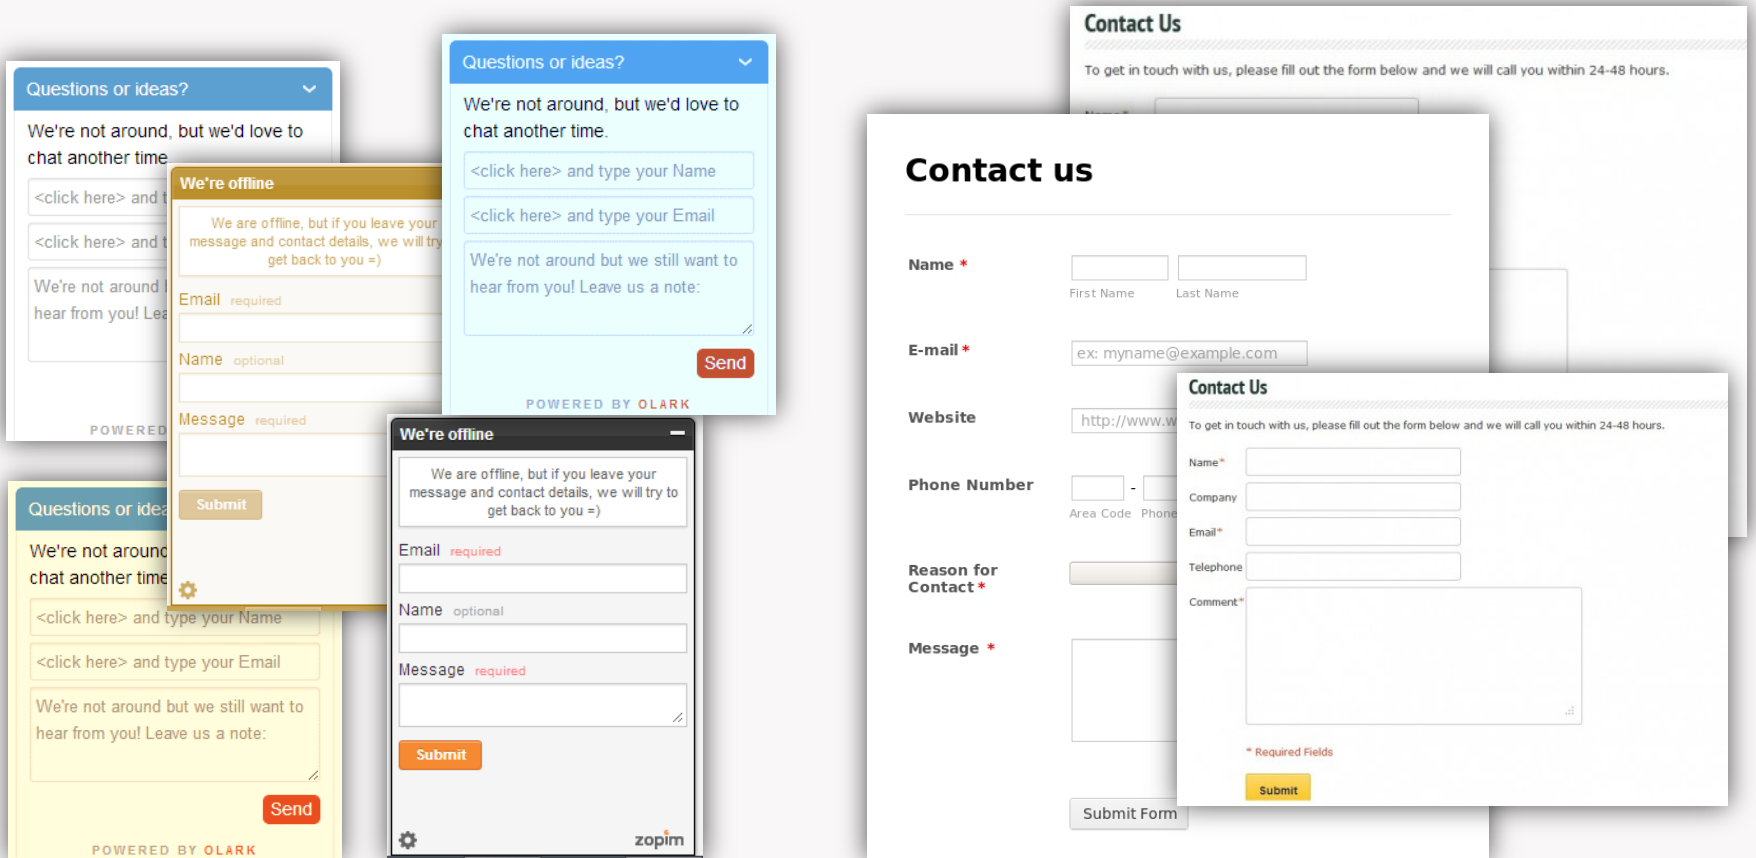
Questions or ideas?

We're not around, but we'd love to chat another time.

<click here> and t

<click here> and t

We're not around hear from you! Lea

POWERED

We're offline

We are offline, but if you leave your message and contact details, we will try get back to you =)

Email required

Name optional

Message required

Submit

Questions or ideas?

We're not around, but we'd love to chat another time.

<click here> and type your Name

<click here> and type your Email

We're not around but we still want to hear from you! Leave us a note:

Send

POWERED BY OLARK

We're offline

We are offline, but if you leave your message and contact details, we will try to get back to you =)

Email required

Name optional

Message required

Submit

zopim

Questions or idea

We're not aroun chat another time

<click here> and type your Name

<click here> and type your Email

We're not around but we still want to hear from you! Leave us a note:

Send

POWERED BY OLARK

Contact Us

To get in touch with us, please fill out the form below and we will call you within 24-48 hours.

Contact us

Name *

First Name Last Name

E-mail *

ex: myname@example.com

Website

http://www.w

Phone Number

Area Code Phone

Reason for Contact *

Message *

Submit Form

Contact Us

To get in touch with us, please fill out the form below and we will call you within 24-48 hours.

Name*

Company

Email*

Telephone

Comment*

* Required Fields

Submit